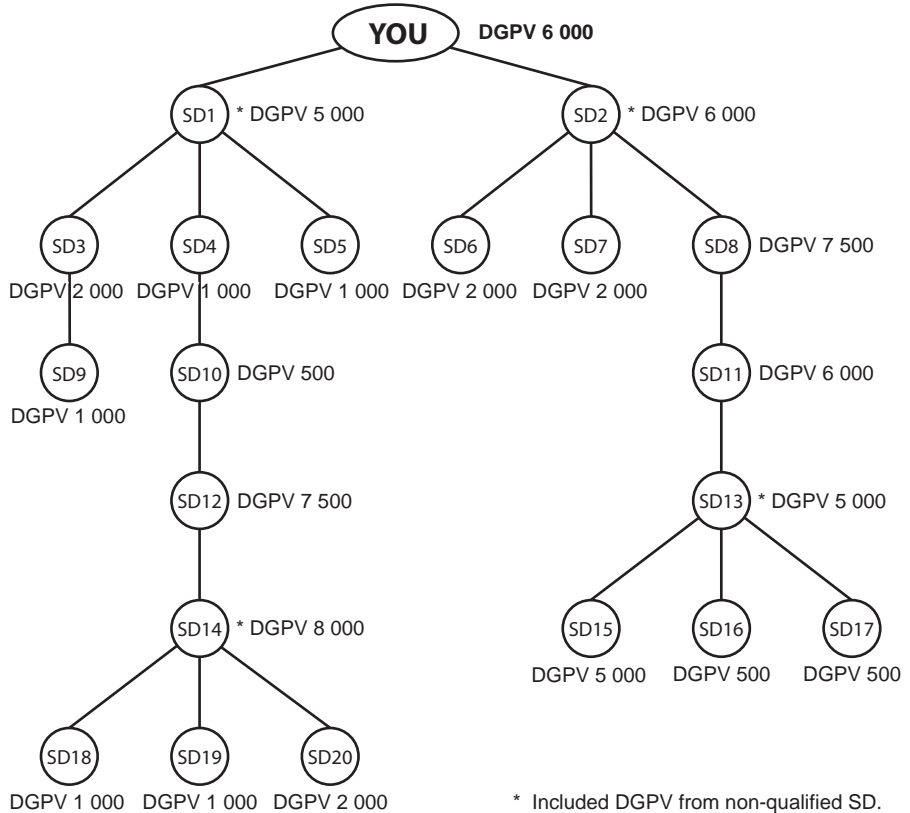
YOU DGPV 6 000

SD1 * DGPV 5 000

SD2 * DGPV 6 000

SD3
DGPV 2 000

SD4
DGPV 1 000

SD5
DGPV 1 000

SD6
DGPV 2 000

SD7
DGPV 2 000

SD8 DGPV 7 500

SD9
DGPV 1 000

SD10 DGPV 500

SD11 DGPV 6 000

SD12 DGPV 7 500

SD13 * DGPV 5 000

SD14 * DGPV 8 000

SD15
DGPV 5 000

SD16
DGPV 500

SD17
DGPV 500

SD18
DGPV 1 000

SD19
DGPV 1 000

SD20
DGPV 2 000

* Included DGPV from non-qualified SD.